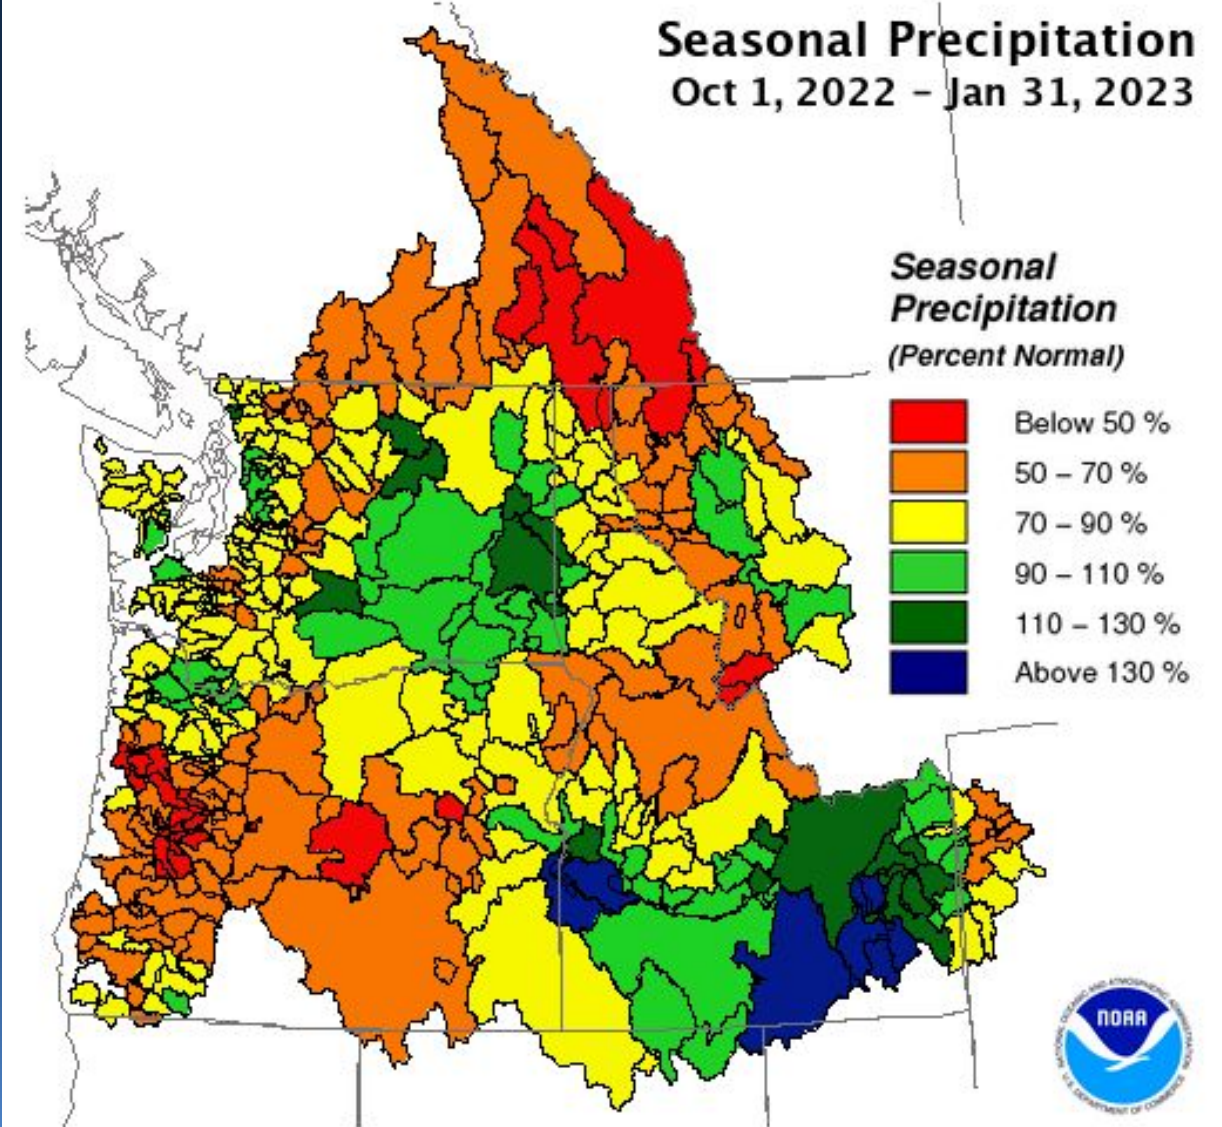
Seasonal Precipitation
Oct 1, 2022 - Jan 31, 2023

Seasonal Precipitation
(Percent Normal)

Below 50 %
50 – 70 %
70 – 90 %
90 – 110 %
110 – 130 %
Above 130 %

NOAA
NATIONAL OCEANIC AND ATMOSPHERIC ADMINISTRATION
U.S. DEPARTMENT OF COMMERCE